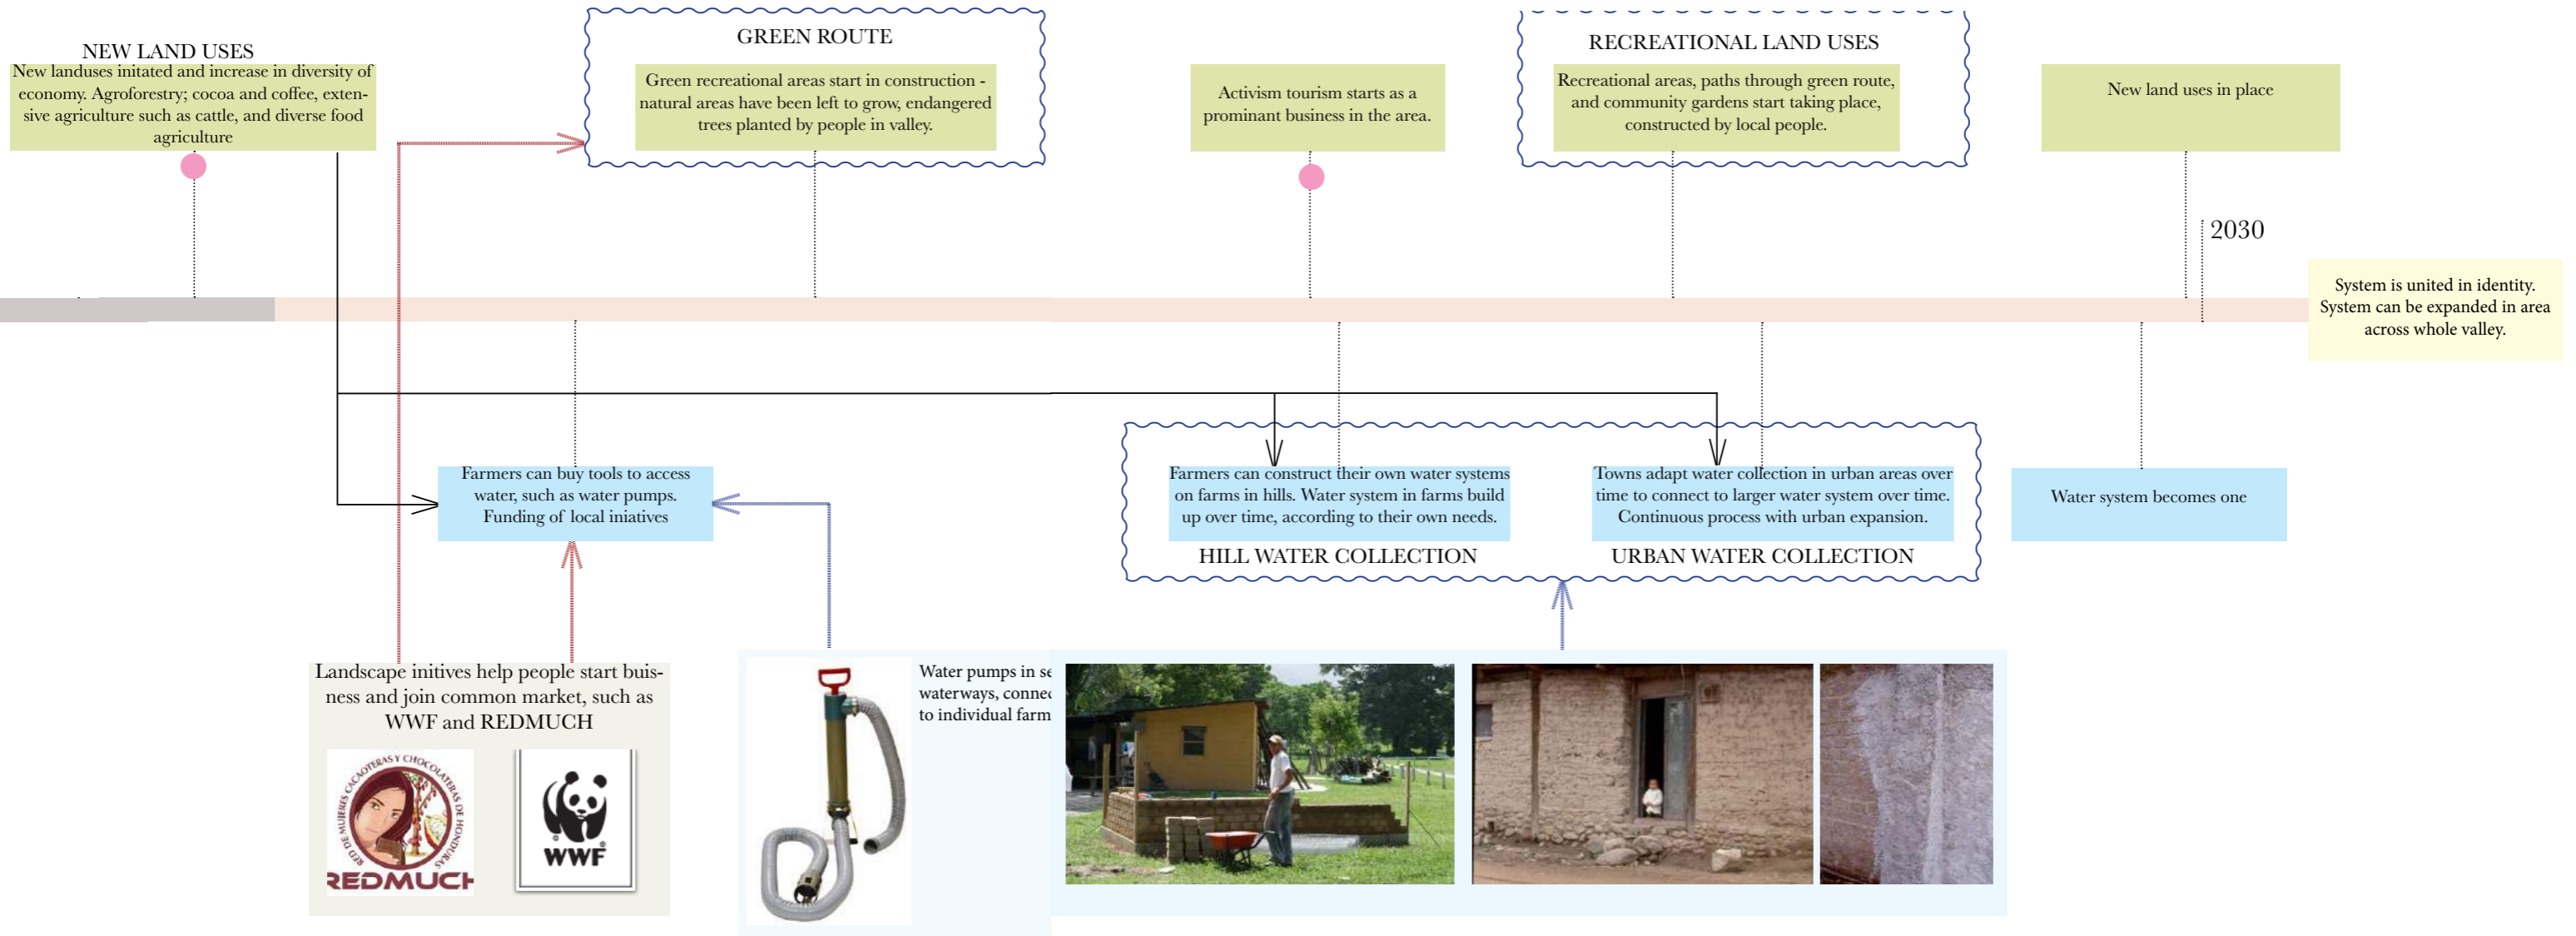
NEW LAND USES
New landuses initated and increase in diversity of economy. Agroforestry; cocoa and coffee, extensive agriculture such as cattle, and diverse food agriculture

GREEN ROUTE
Green recreational areas start in construction - natural areas have been left to grow, endangered trees planted by people in valley.

Activism tourism starts as a prominant business in the area.

RECREATIONAL LAND USES
Recreational areas, paths through green route, and community gardens start taking place, constructed by local people.

New land uses in place

2030

System is united in identity. System can be expanded in area across whole valley.

Farmers can buy tools to access water, such as water pumps. Funding of local iniatives

Farmers can construct their own water systems on farms in hills. Water system in farms build up over time, according to their own needs.
HILL WATER COLLECTION

Towns adapt water collection in urban areas over time to connect to larger water system over time. Continuous process with urban expansion.
URBAN WATER COLLECTION

Water system becomes one

Landscape initives help people start buisness and join common market, such as WWF and REDMUCH

RED DE MUJERES CACAOTERAS Y CHOCOLATERAS DE HONDURAS
REDMUCH

WWF

Water pumps in se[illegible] waterways, conne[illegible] to individual farm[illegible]